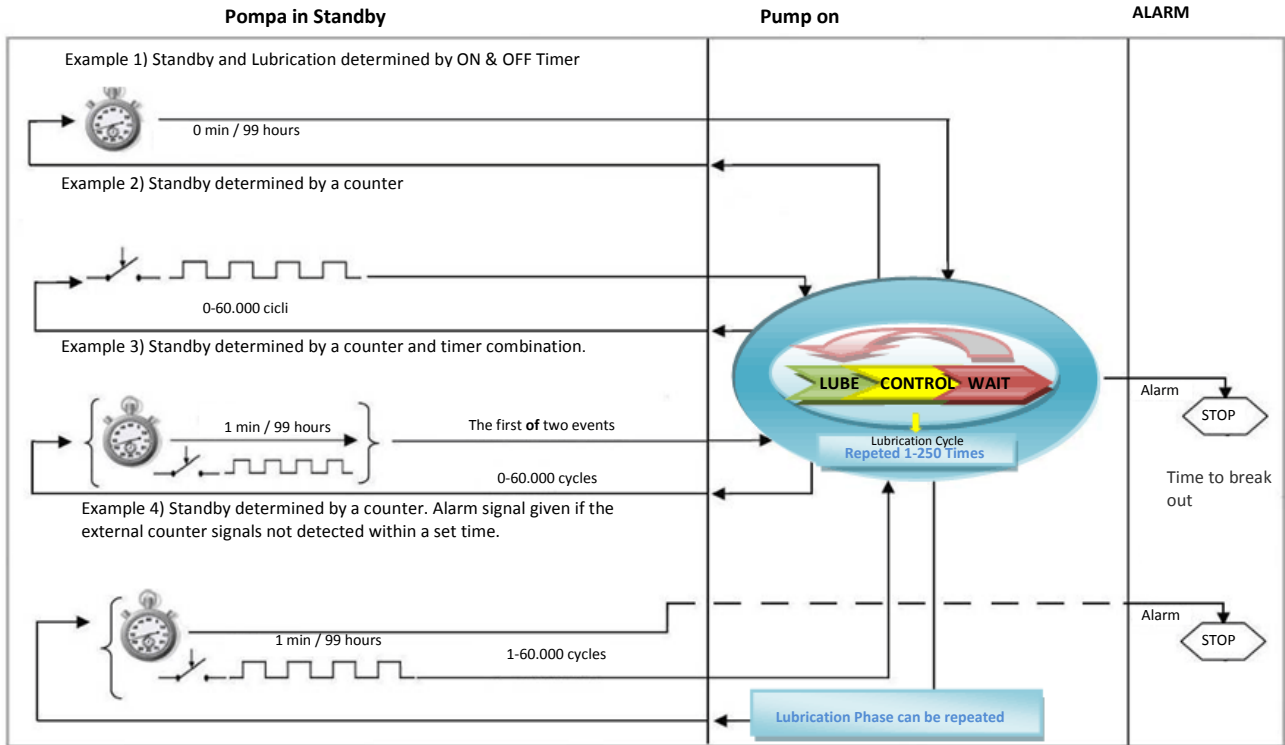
Pompa in Standby

Pump on

ALARM

Example 1) Standby and Lubrication determined by ON & OFF Timer

0 min / 99 hours

Example 2) Standby determined by a counter

0-60.000 cicli

Example 3) Standby determined by a counter and timer combination.

1 min / 99 hours

The first **of** two events

0-60.000 cycles

LUBE CONTROL WAIT

Lubrication Cycle
Repeted 1-250 Times

Alarm

STOP

Time to break out

Example 4) Standby determined by a counter. Alarm signal given if the external counter signals not detected within a set time.

1 min / 99 hours

1-60.000 cycles

Alarm

STOP

Lubrication Phase can be repeated